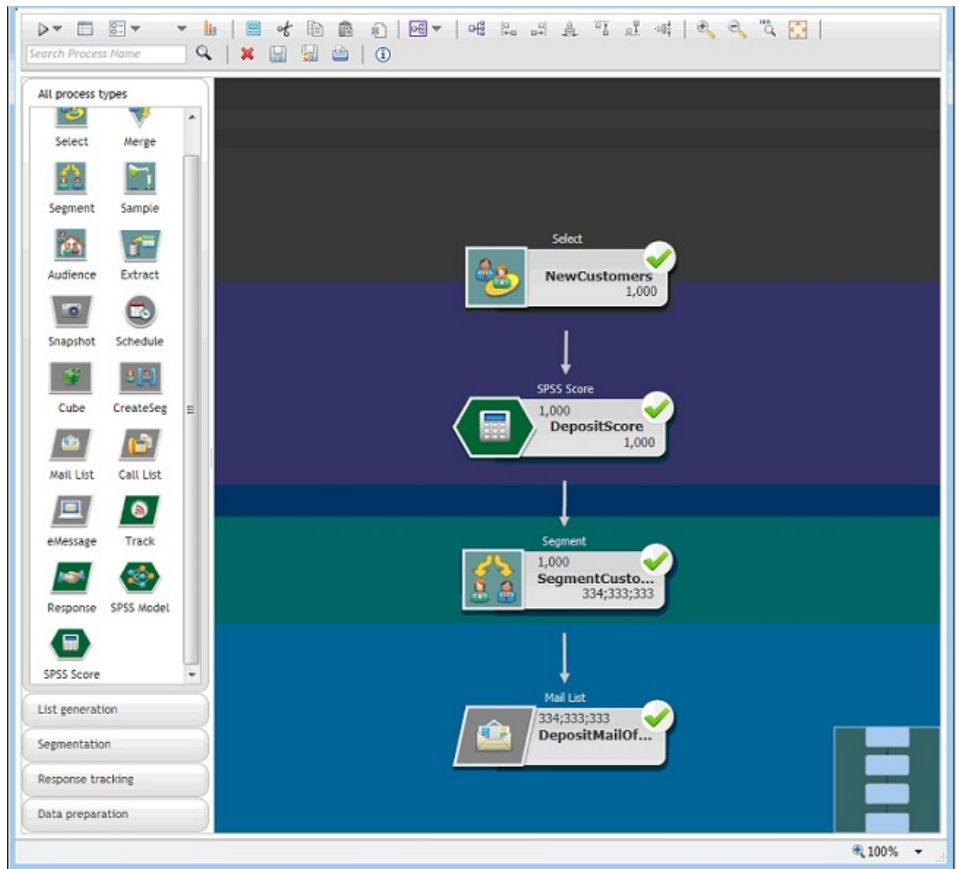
Search Process Name

All process types

Select
Merge
Segment
Sample
Audience
Extract
Snapshot
Schedule
Cube
CreateSeg
Mail List
Call List
eMessage
Track
Response
SPSS Model
SPSS Score

List generation
Segmentation
Response tracking
Data preparation

Select
NewCustomers
1,000

SPSS Score
1,000
DepositScore
1,000

Segment
1,000
SegmentCusto...
334;333;333

Mail List
334;333;333
DepositMailOf...

100%